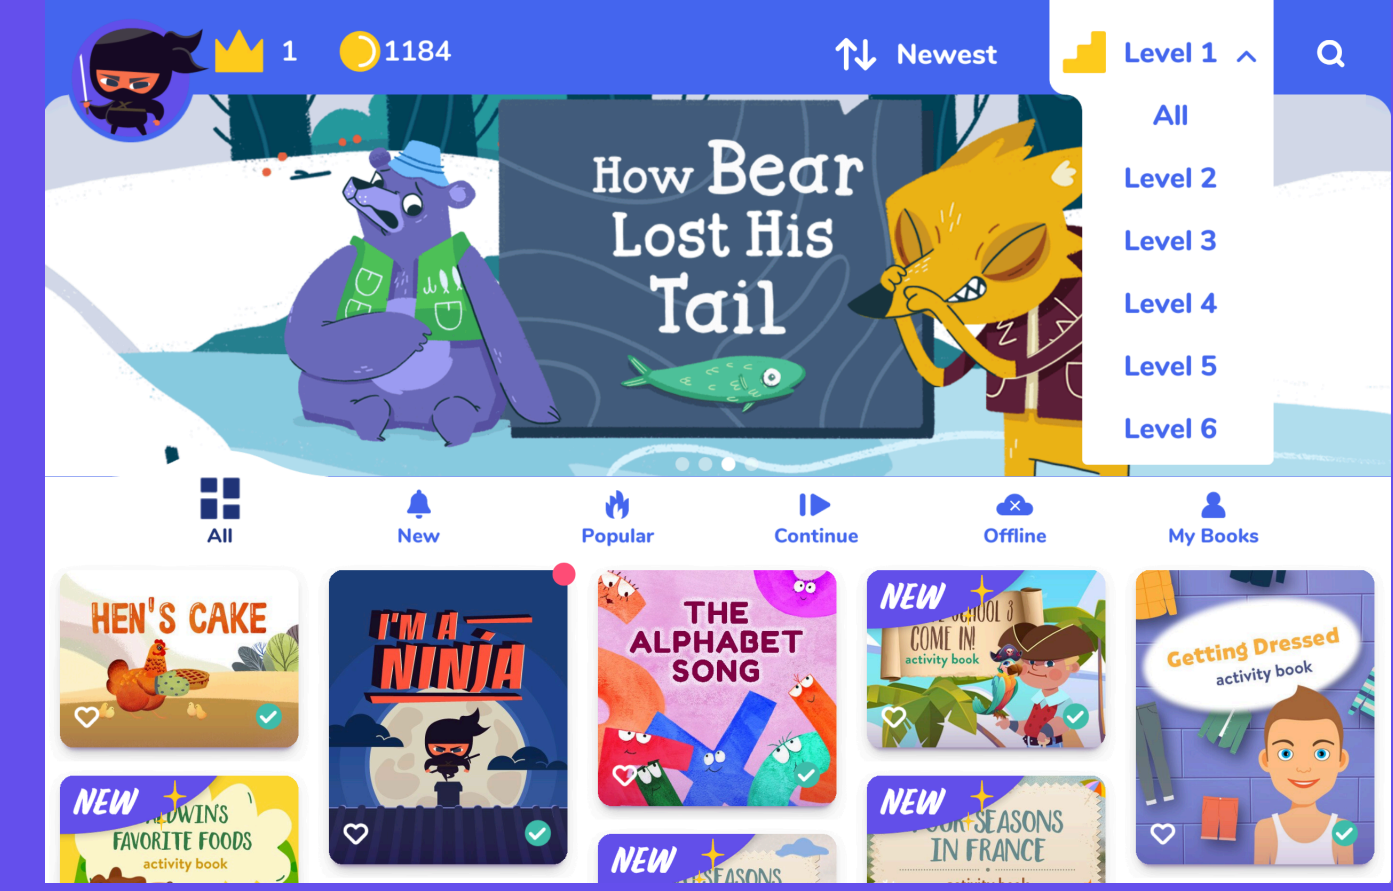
1 1184 Newest Level 1

All
Level 2
Level 3
Level 4
Level 5
Level 6

How Bear Lost His Tail

All New Popular Continue Offline My Books

HEN'S CAKE

I'M A NINJA

THE ALPHABET SONG

NEW
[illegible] SCHOOL 3 COME IN! activity book

Getting Dressed activity book

NEW
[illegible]DWIN'S FAVORITE FOODS activity book

NEW
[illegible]SEASONS

NEW
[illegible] SEASONS IN FRANCE